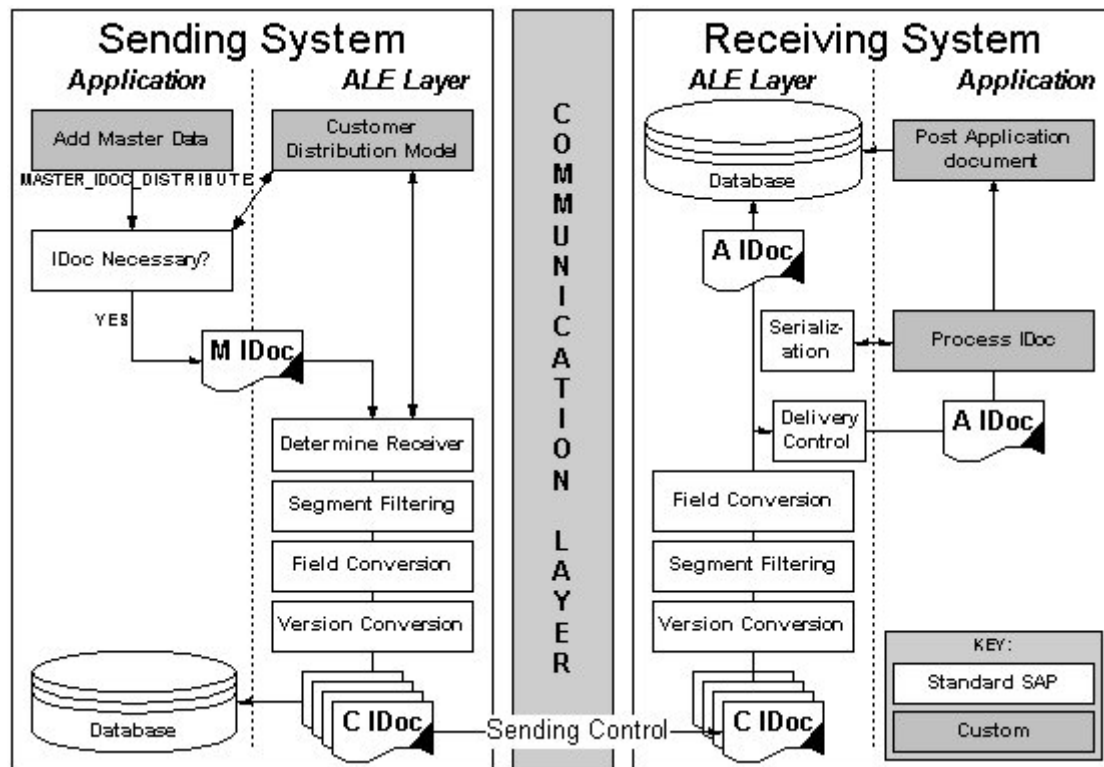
Sending System

Application

ALE Layer

Add Master Data

Customer Distribution Model

MASTER_IDOC_DISTRIBUTE

IDoc Necessary?

YES

M IDoc

Determine Receiver

Segment Filtering

Field Conversion

Version Conversion

Database

C IDoc

COMMUNICATION LAYER

Sending Control

Receiving System

ALE Layer

Application

Database

Post Application document

A IDoc

Serialization

Process IDoc

Delivery Control

A IDoc

Field Conversion

Segment Filtering

Version Conversion

C IDoc

KEY:

Standard SAP

Custom